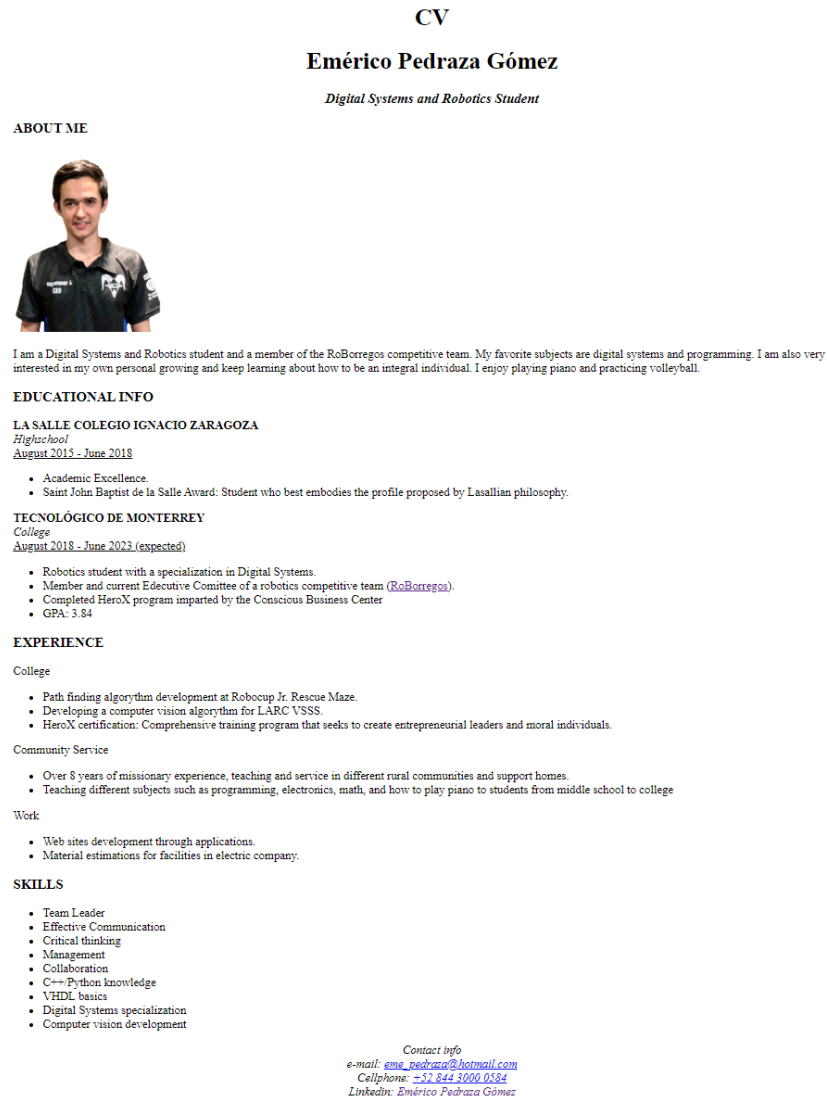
CV

Emérico Pedraza Gómez

Digital Systems and Robotics Student

ABOUT ME

I am a Digital Systems and Robotics student and a member of the RoBorregos competitive team. My favorite subjects are digital systems and programming. I am also very interested in my own personal growing and keep learning about how to be an integral individual. I enjoy playing piano and practicing volleyball.

EDUCATIONAL INFO

LA SALLE COLEGIO IGNACIO ZARAGOZA
Highschool
August 2015 - June 2018

- Academic Excellence.
- Saint John Baptist de la Salle Award: Student who best embodies the profile proposed by Lasallian philosophy.

TECNOLÓGICO DE MONTERREY
College
August 2018 - June 2023 (expected)

- Robotics student with a specialization in Digital Systems.
- Member and current Edecutive Comittee of a robotics competitive team (RoBorregos).
- Completed HeroX program imparted by the Conscious Business Center
- GPA: 3.84

EXPERIENCE

College

- Path finding algorythm development at Robocup Jr. Rescue Maze.
- Developing a computer vision algorythm for LARC VSSS.
- HeroX certification: Comprehensive training program that seeks to create entrepreneurial leaders and moral individuals.

Community Service

- Over 8 years of missionary experience, teaching and service in different rural communities and support homes.
- Teaching different subjects such as programming, electronics, math, and how to play piano to students from middle school to college

Work

- Web sites development through applications.
- Material estimations for facilities in electric company.

SKILLS

- Team Leader
- Effective Communication
- Critical thinking
- Management
- Collaboration
- C++/Python knowledge
- VHDL basics
- Digital Systems specialization
- Computer vision development

Contact info
e-mail: eme_pedraza@hotmail.com
Cellphone: +52 844 3000 0584
Linkedin: Emérico Pedraza Gómez